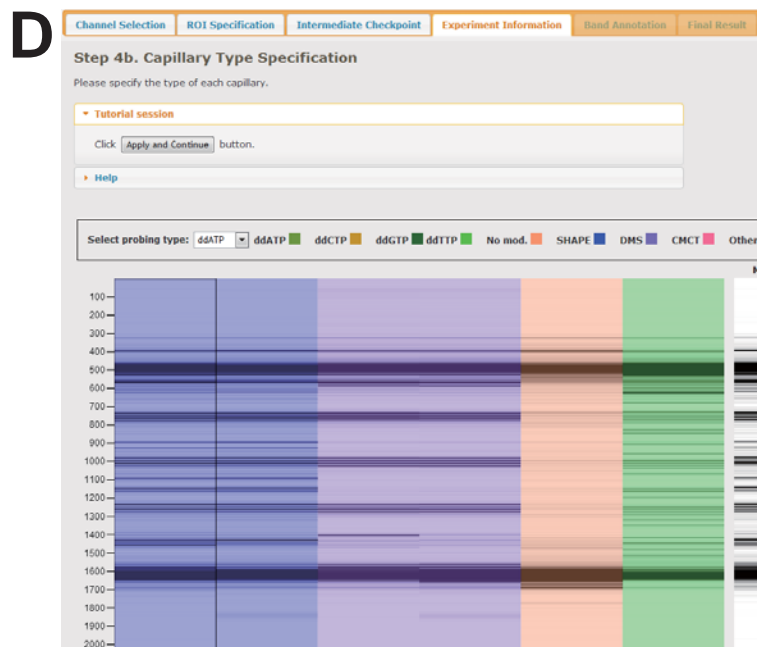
D

Channel Selection | ROI Specification | Intermediate Checkpoint | Experiment Information | Band Annotation | Final Result

Step 4b. Capillary Type Specification

Please specify the type of each capillary.

▾ Tutorial session

Click Apply and Continue button.

▸ Help

Select probing type: ddATP ddATP ddCTP ddGTP ddTTP No mod. SHAPE DMS CMCT Other

100
200
300
400
500
600
700
800
900
1000
1100
1200
1300
1400
1500
1600
1700
1800
1900
2000